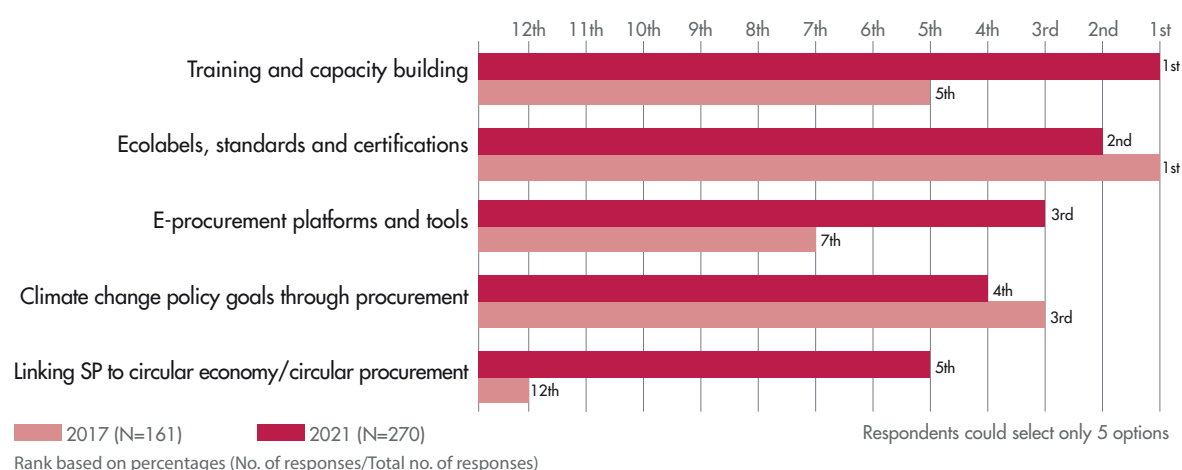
12th 11th 10th 9th 8th 7th 6th 5th 4th 3rd 2nd 1st

Training and capacity building 1st 5th

Ecolabels, standards and certifications 2nd 1st

E-procurement platforms and tools 3rd 7th

Climate change policy goals through procurement 4th 3rd

Linking SP to circular economy/circular procurement 5th 12th

2017 (N=161) 2021 (N=270)

Respondents could select only 5 options

Rank based on percentages (No. of responses/Total no. of responses)